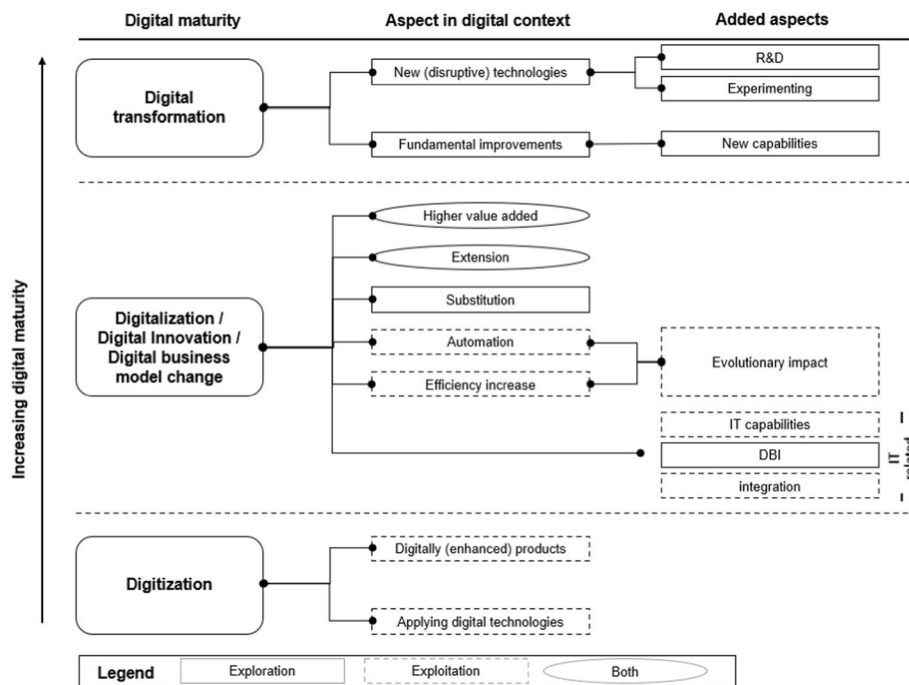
Digital maturity

Aspect in digital context

Added aspects

Increasing digital maturity

Digital transformation

New (disruptive) technologies

R&D

Experimenting

Fundamental improvements

New capabilities

Digitalization / Digital Innovation / Digital business model change

Higher value added

Extension

Substitution

Automation

Efficiency increase

Evolutionary impact

IT capabilities

DBI

integration

IT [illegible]

Digitization

Digitally (enhanced) products

Applying digital technologies

Legend

Exploration

Exploitation

Both